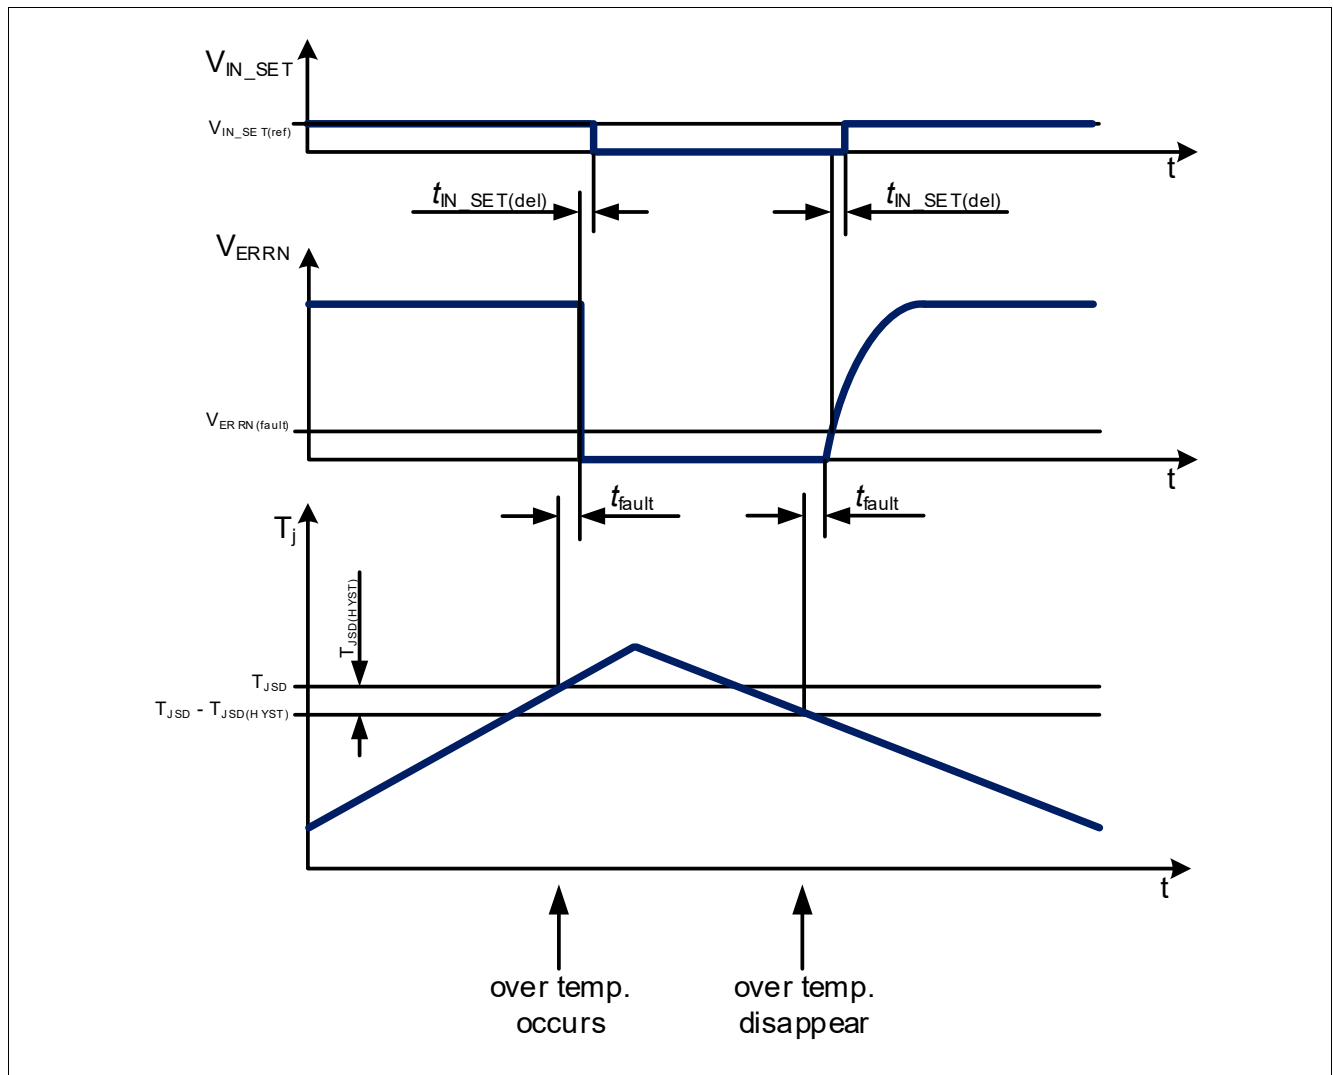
$V_{IN\_SET}$

$V_{IN\_SET(ref)}$

t

$t_{IN\_SET(del)}$

$t_{IN\_SET(del)}$

$V_{ERRN}$

$V_{ERRN(fault)}$

t

$t_{fault}$

$t_{fault}$

$T_j$

$T_{JSD(HYST)}$

$T_{JSD}$

$T_{JSD}$ - $T_{JSD(HYST)}$

t

over temp. occurs

over temp. disappear